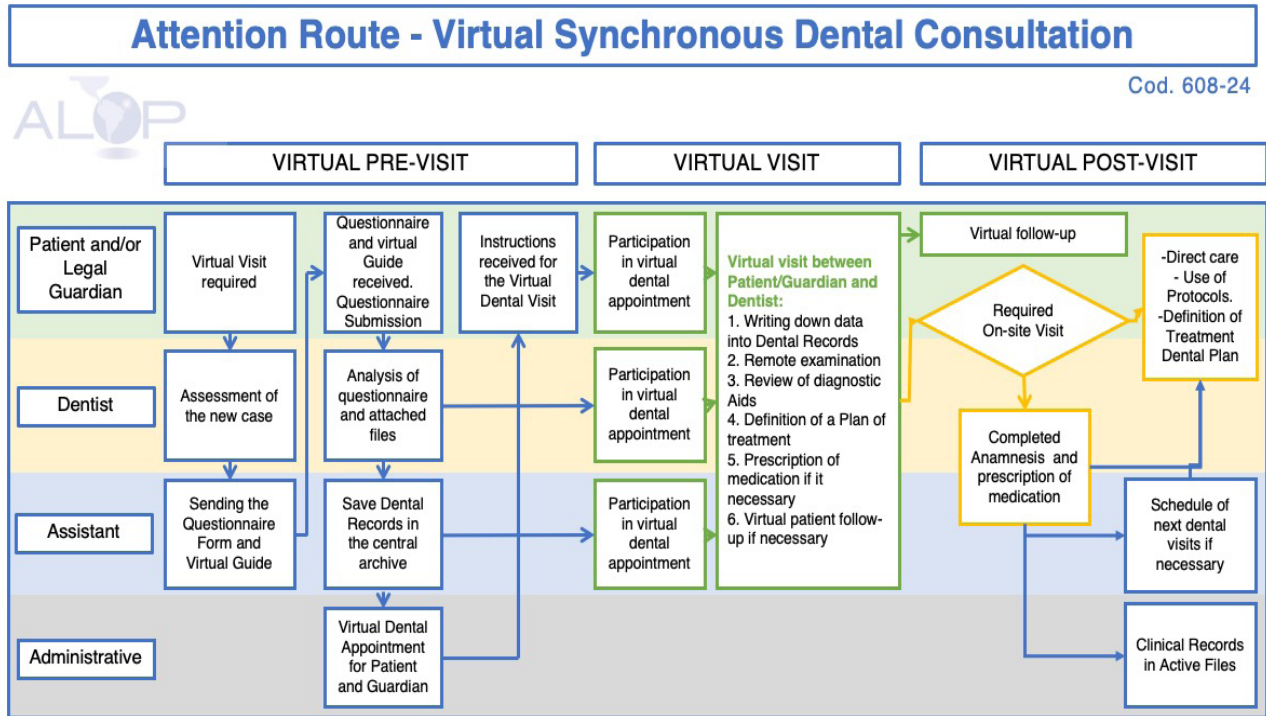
Attention Route - Virtual Synchronous Dental Consultation

Cod. 608-24

ALOP

VIRTUAL PRE-VISIT

VIRTUAL VISIT

VIRTUAL POST-VISIT

Patient and/or Legal Guardian

Dentist

Assistant

Administrative

Virtual Visit required

Assessment of the new case

Sending the Questionnaire Form and Virtual Guide

Questionnaire and virtual Guide received. Questionnaire Submission

Analysis of questionnaire and attached files

Save Dental Records in the central archive

Virtual Dental Appointment for Patient and Guardian

Instructions received for the Virtual Dental Visit

Participation in virtual dental appointment

Participation in virtual dental appointment

Participation in virtual dental appointment

Virtual visit between Patient/Guardian and Dentist:
1. Writing down data into Dental Records
2. Remote examination
3. Review of diagnostic Aids
4. Definition of a Plan of treatment
5. Prescription of medication if it necessary
6. Virtual patient follow-up if necessary

Virtual follow-up

Required On-site Visit

-Direct care
- Use of Protocols.
-Definition of Treatment Dental Plan

Completed Anamnesis and prescription of medication

Schedule of next dental visits if necessary

Clinical Records in Active Files